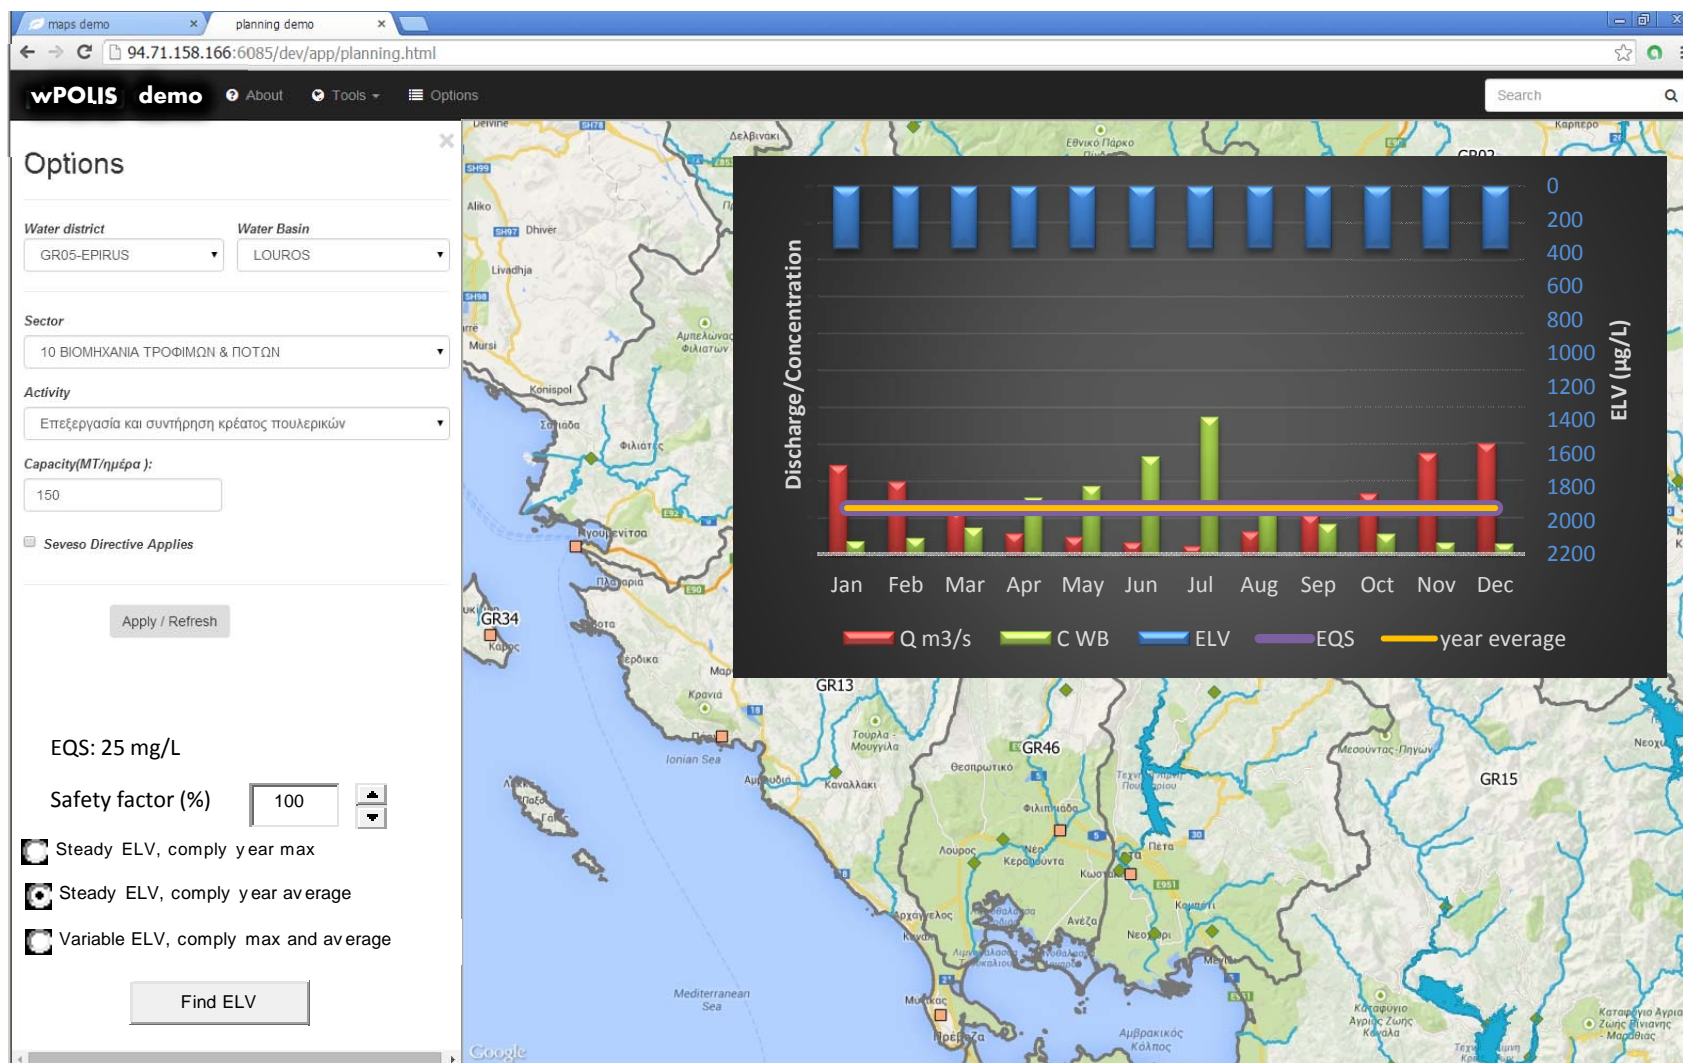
maps demo ×
planning demo ×

94.71.158.166:6085/dev/app/planning.html

wPOLIS demo
About
Tools
Options
Search

Options

Water district
GR05-EPIRUS
Water Basin
LOUROS

Sector
10 ΒΙΟΜΗΧΑΝΙΑ ΤΡΟΦΙΜΩΝ & ΠΟΤΩΝ

Activity
Επεξεργασία και συντήρηση κρέατος πουλερικών

Capacity(MT/ημέρα ):
150

Seveso Directive Applies

Apply / Refresh

EQS: 25 mg/L

Safety factor (%) 100

Steady ELV, comply year max

Steady ELV, comply year average

Variable ELV, comply max and average

Find ELV

Discharge/Concentration

ELV (μg/L)

0
200
400
600
800
1000
1200
1400
1600
1800
2000
2200

Jan Feb Mar Apr May Jun Jul Aug Sep Oct Nov Dec

Q m3/s
C WB
ELV
EQS
year everage

GR34
GR13
GR46
GR15
GR02
Ionian Sea
Mediterranean Sea
Google